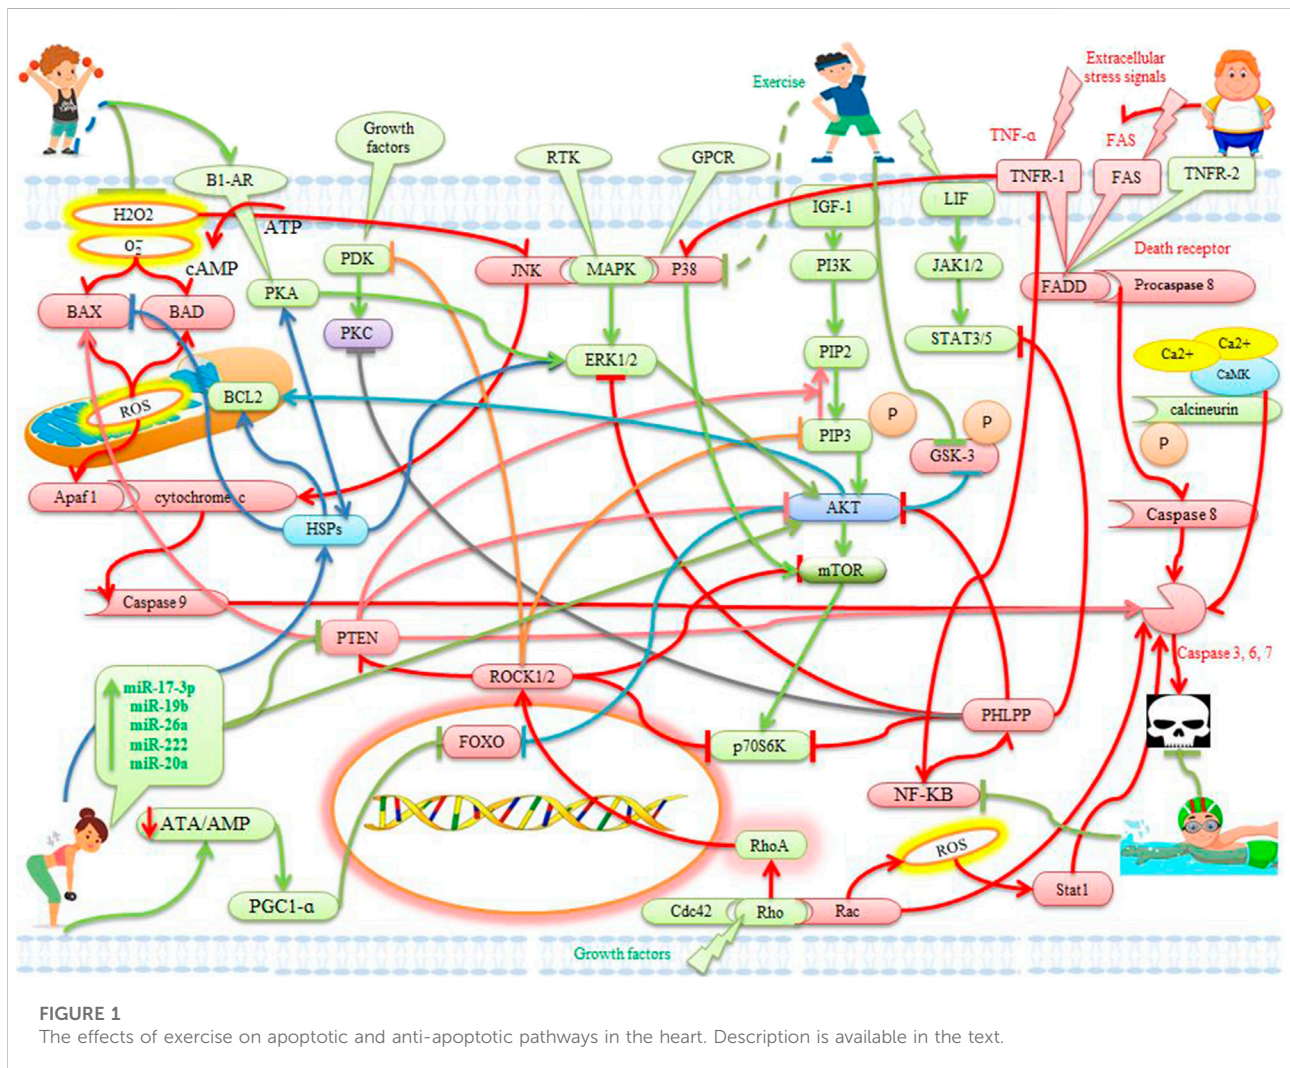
Exercise

Extracellular stress signals

TNF-α

FAS

Growth factors

RTK

GPCR

B1-AR

TNFR-1

FAS

TNFR-2

H2O2

ATP

IGF-1

LIF

$O_2^-$

cAMP

PDK

JNK

MAPK

P38

PI3K

JAK1/2

FADD

Procaspase 8

Death receptor

BAX

BAD

PKA

PKC

ERK1/2

PIP2

STAT3/5

Ca2+

Ca2+

CaMK

ROS

BCL2

PIP3

P

P

calcineurin

GSK-3

P

Apaf 1

cytochrome c

AKT

HSPs

Caspase 8

mTOR

Caspase 9

PTEN

Caspase 3, 6, 7

miR-17-3p
miR-19b
miR-26a
miR-222
miR-20a

ROCK1/2

PHLPP

FOXO

p70S6K

NF-KB

ATA/AMP

RhoA

ROS

PGC1-α

Cdc42

Rho

Rac

Stat1

Growth factors

FIGURE 1
The effects of exercise on apoptotic and anti-apoptotic pathways in the heart. Description is available in the text.